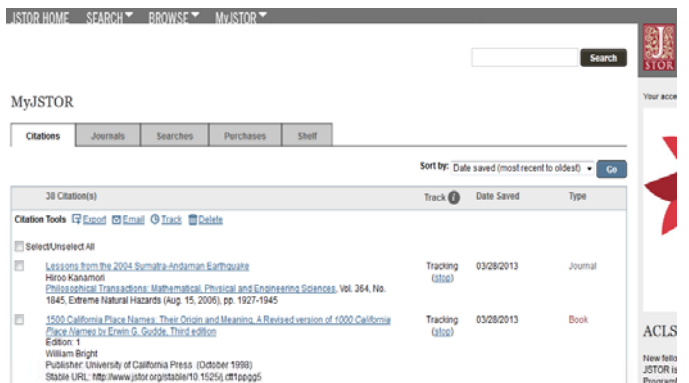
JSTOR HOME SEARCH ▾ BROWSE ▾ MyJSTOR ▾

Search

STOR

MyJSTOR

Your acce

| Citations | Journals | Searches | Purchases | Shelf |
|---|---|---|---|---|

Sort by: Date saved (most recent to oldest) ▾ Go

| 38 Citation(s) | Track | Date Saved | Type |
|---|---|---|---|
| Citation Tools Export Email Track Delete | | | |
| Select/Unselect All | | | |
| Lessons from the 2004 Sumatra-Andaman Earthquake Hiroo Kanamori Philosophical Transactions: Mathematical, Physical and Engineering Sciences, Vol. 364, No. 1845, Extreme Natural Hazards (Aug. 15, 2006), pp. 1927-1945 | Tracking (stop) | 03/28/2013 | Journal |
| 1500 California Place Names: Their Origin and Meaning, A Revised version of 1000 California Place Names by Erwin G. Gudde, Third edition Edition: 1 William Bright Publisher: University of California Press (October 1998) Stable URL: http://www.jstor.org/stable/10.1525/j.ctt1ppgg5 | Tracking (stop) | 03/28/2013 | Book |

ACLS

New fello JSTOR is Program